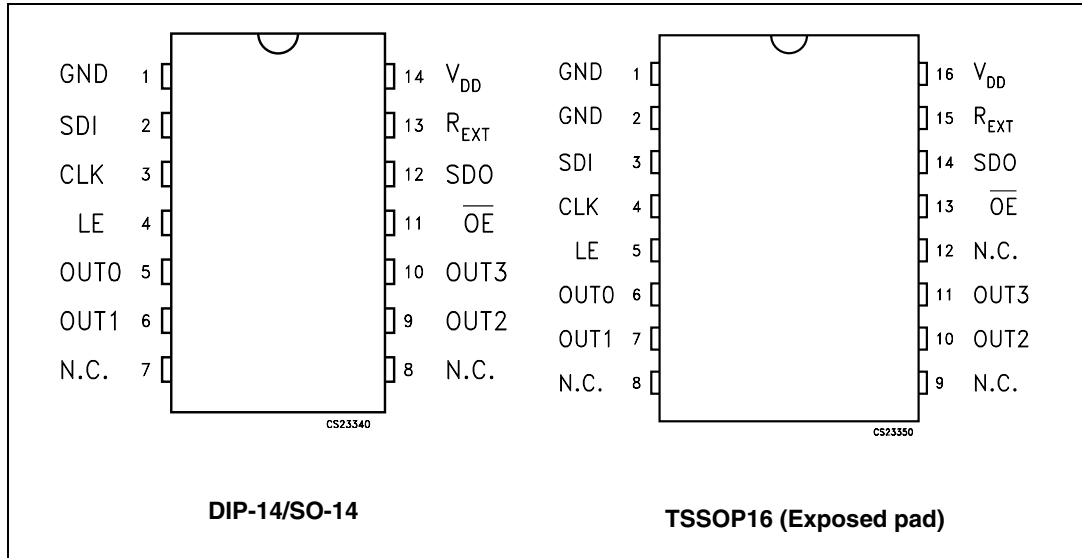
GND 1
SDI 2
CLK 3
LE 4
OUT0 5
OUT1 6
N.C. 7

14 $V_{DD}$
13 $R_{EXT}$
12 SDO
11 $\overline{OE}$
10 OUT3
9 OUT2
8 N.C.

CS23340

GND 1
GND 2
SDI 3
CLK 4
LE 5
OUT0 6
OUT1 7
N.C. 8

16 $V_{DD}$
15 $R_{EXT}$
14 SDO
13 $\overline{OE}$
12 N.C.
11 OUT3
10 OUT2
9 N.C.

CS23350

DIP-14/SO-14

TSSOP16 (Exposed pad)